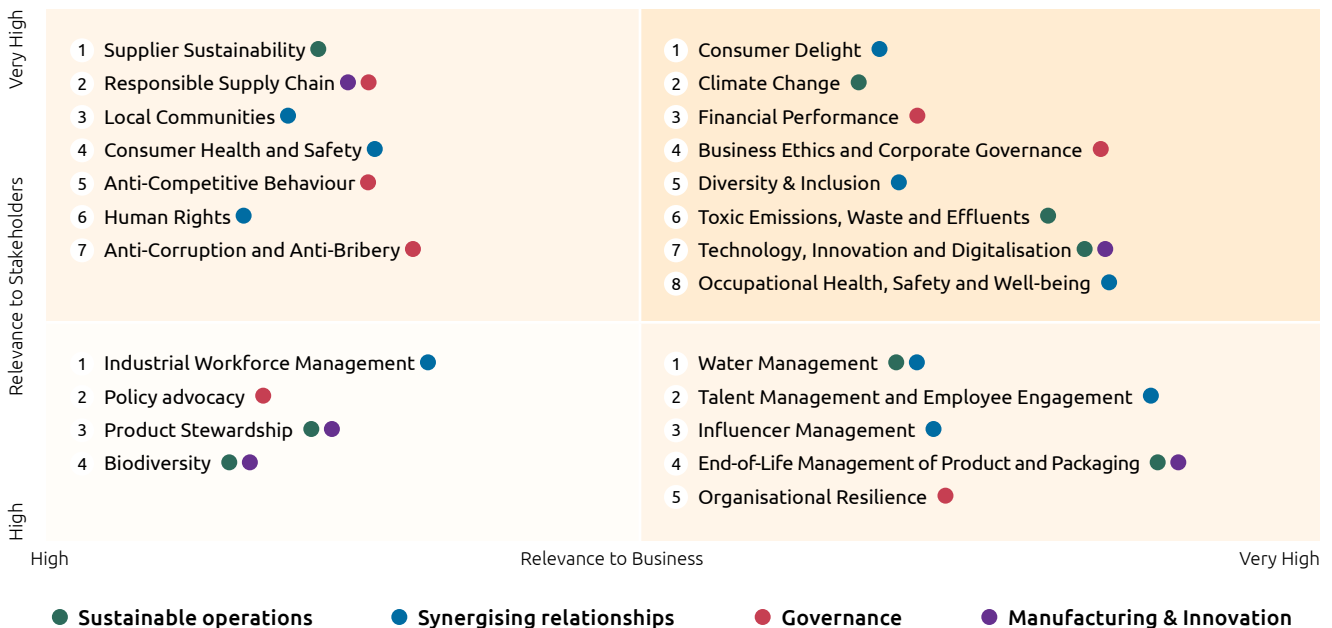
Very High

Relevance to Stakeholders

High

1 Supplier Sustainability
2 Responsible Supply Chain
3 Local Communities
4 Consumer Health and Safety
5 Anti-Competitive Behaviour
6 Human Rights
7 Anti-Corruption and Anti-Bribery

1 Consumer Delight
2 Climate Change
3 Financial Performance
4 Business Ethics and Corporate Governance
5 Diversity & Inclusion
6 Toxic Emissions, Waste and Effluents
7 Technology, Innovation and Digitalisation
8 Occupational Health, Safety and Well-being

1 Industrial Workforce Management
2 Policy advocacy
3 Product Stewardship
4 Biodiversity

1 Water Management
2 Talent Management and Employee Engagement
3 Influencer Management
4 End-of-Life Management of Product and Packaging
5 Organisational Resilience

High Relevance to Business Very High

Sustainable operations Synergising relationships Governance Manufacturing & Innovation